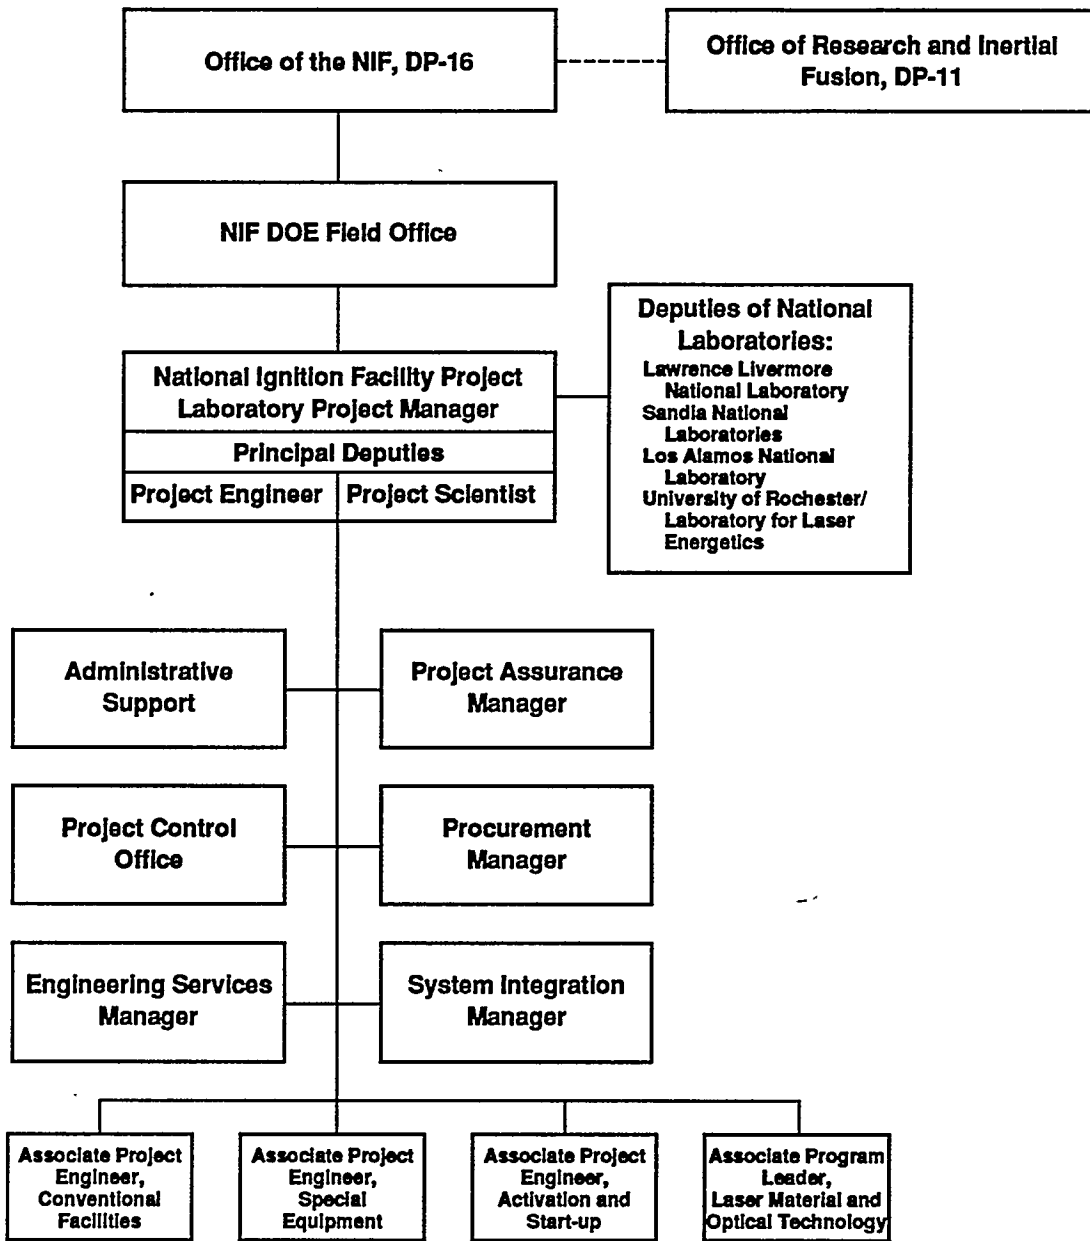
Office of the NIF, DP-16

Office of Research and Inertial Fusion, DP-11

NIF DOE Field Office

Deputies of National Laboratories:
Lawrence Livermore National Laboratory
Sandia National Laboratories
Los Alamos National Laboratory
University of Rochester/ Laboratory for Laser Energetics

National Ignition Facility Project Laboratory Project Manager

Principal Deputies

Project Engineer

Project Scientist

Administrative Support

Project Assurance Manager

Project Control Office

Procurement Manager

Engineering Services Manager

System Integration Manager

Associate Project Engineer, Conventional Facilities

Associate Project Engineer, Special Equipment

Associate Project Engineer, Activation and Start-up

Associate Program Leader, Laser Material and Optical Technology